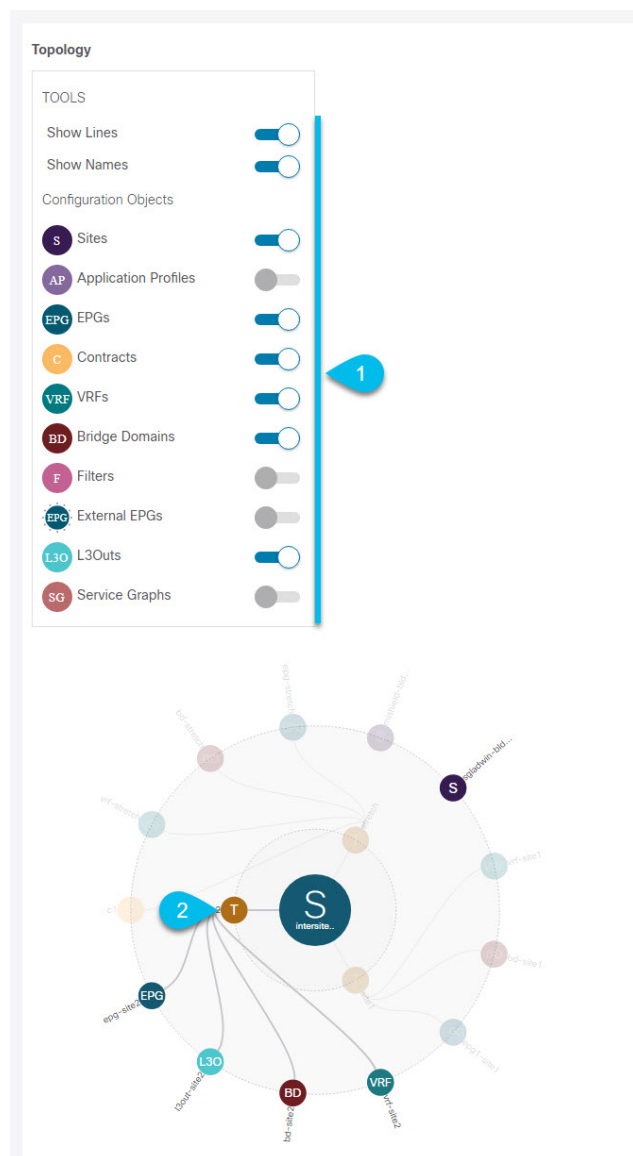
Topology

TOOLS

Show Lines

Show Names

Configuration Objects

S Sites

AP Application Profiles

EPG EPGs

C Contracts

VRF VRFs

BD Bridge Domains

F Filters

EPG External EPGs

L3O L3Outs

SG Service Graphs

1

S sgladwin-bld...

2

T

S intersite...

EPG epg-site2

L3O l3out-site2

BD bd-site2

VRF vrf-site2